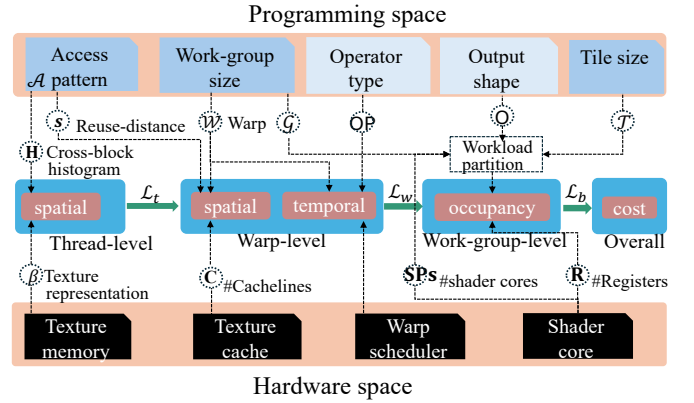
Programming space

Access pattern $\mathcal{A}$

Work-group size

Operator type

Output shape

Tile size

$s$ Reuse-distance

$\mathcal{W}$ Warp

$\mathcal{G}$

OP

O

$\mathcal{T}$

H Cross-block histogram

Workload partition

spatial

$\mathcal{L}_t$

spatial

temporal

$\mathcal{L}_w$

occupancy

$\mathcal{L}_b$

cost

Thread-level

Warp-level

Work-group-level

Overall

$\beta$ Texture representation

C #Cachelines

SPs #shader cores

R #Registers

Texture memory

Texture cache

Warp scheduler

Shader core

Hardware space